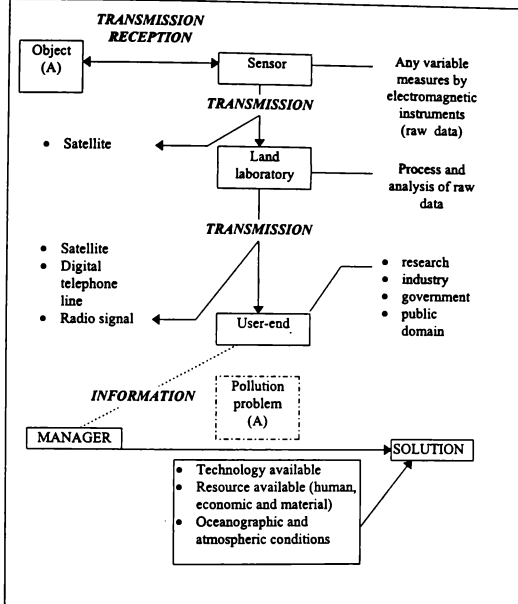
TRANSMISSION
RECEPTION

Object
(A)

Sensor

Any variable measures by electromagnetic instruments (raw data)

TRANSMISSION

• Satellite

Land laboratory

Process and analysis of raw data

TRANSMISSION

• Satellite
• Digital telephone line
• Radio signal

User-end

• research
• industry
• government
• public domain

INFORMATION

Pollution problem
(A)

MANAGER

SOLUTION

• Technology available
• Resource available (human, economic and material)
• Oceanographic and atmospheric conditions